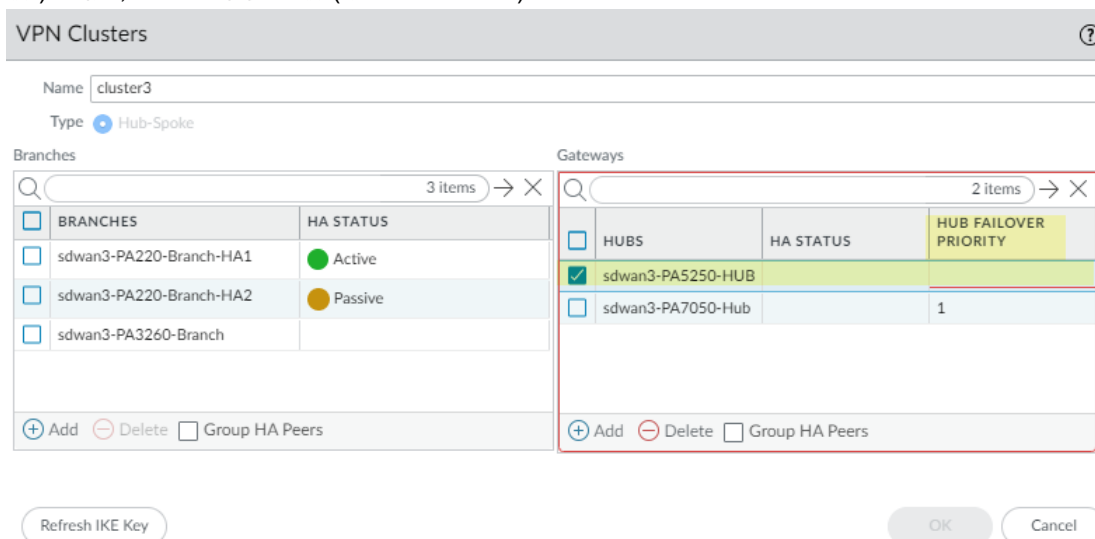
VPN Clusters

?

Name cluster3

Type Hub-Spoke

Branches

3 items

| BRANCHES | HA STATUS |
|---|---|
| sdwan3-PA220-Branch-HA1 | Active |
| sdwan3-PA220-Branch-HA2 | Passive |
| sdwan3-PA3260-Branch | |

Add Delete Group HA Peers

Gateways

2 items

| HUBS | HA STATUS | HUB FAILOVER PRIORITY |
|---|---|---|
| sdwan3-PA5250-HUB | | |
| sdwan3-PA7050-Hub | | 1 |

Add Delete Group HA Peers

Refresh IKE Key

OK

Cancel